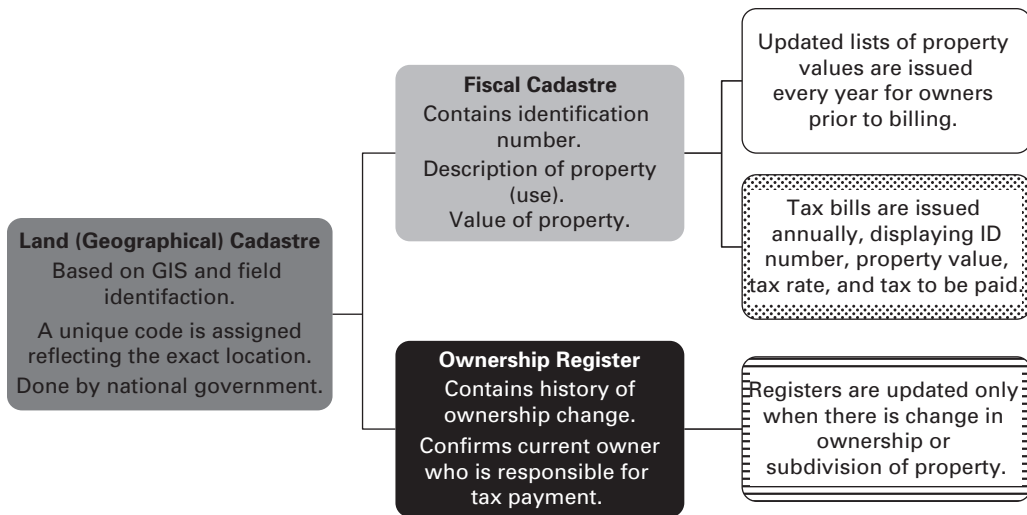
Land (Geographical) Cadastre
Based on GIS and field identifaction.
A unique code is assigned reflecting the exact location.
Done by national government.

Fiscal Cadastre
Contains identification number.
Description of property (use).
Value of property.

Updated lists of property values are issued every year for owners prior to billing.

Tax bills are issued annually, displaying ID number, property value, tax rate, and tax to be paid.

Ownership Register
Contains history of ownership change.
Confirms current owner who is responsible for tax payment.

Registers are updated only when there is change in ownership or subdivision of property.